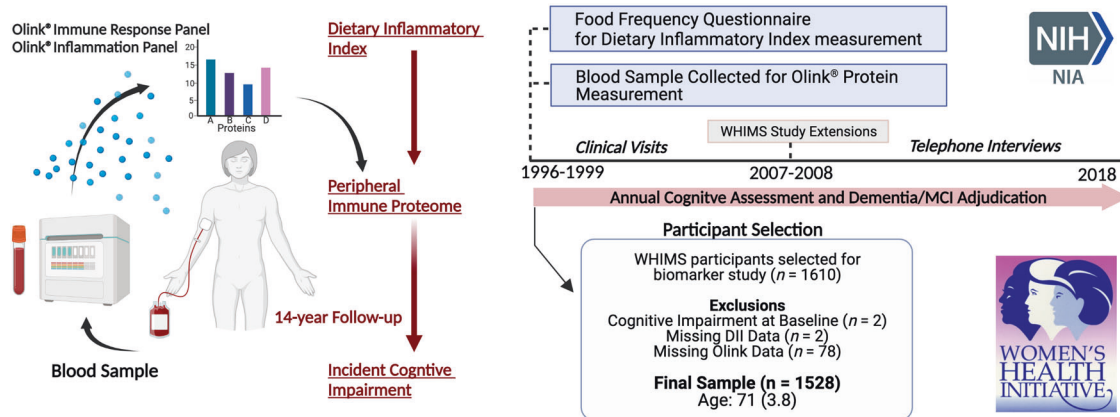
Olink® Immune Response Panel
Olink® Inflammation Panel

20
15
10
5
0
A B C D
Proteins

Blood Sample

Dietary Inflammatory Index

Peripheral Immune Proteome

14-year Follow-up

Incident Cogntive Impairment

Food Frequency Questionnaire for Dietary Inflammatory Index measurement

Blood Sample Collected for Olink® Protein Measurement

NIH
NIA

WHIMS Study Extensions

Clinical Visits

Telephone Interviews

1996-1999

2007-2008

2018

Annual Cognitve Assessment and Dementia/MCI Adjudication

Participant Selection

WHIMS participants selected for biomarker study ($n$ = 1610)

Exclusions
Cognitive Impairment at Baseline ($n$ = 2)
Missing DII Data ($n$ = 2)
Missing Olink Data ($n$ = 78)

Final Sample (n = 1528)
Age: 71 (3.8)

WOMEN'S HEALTH INITIATIVE